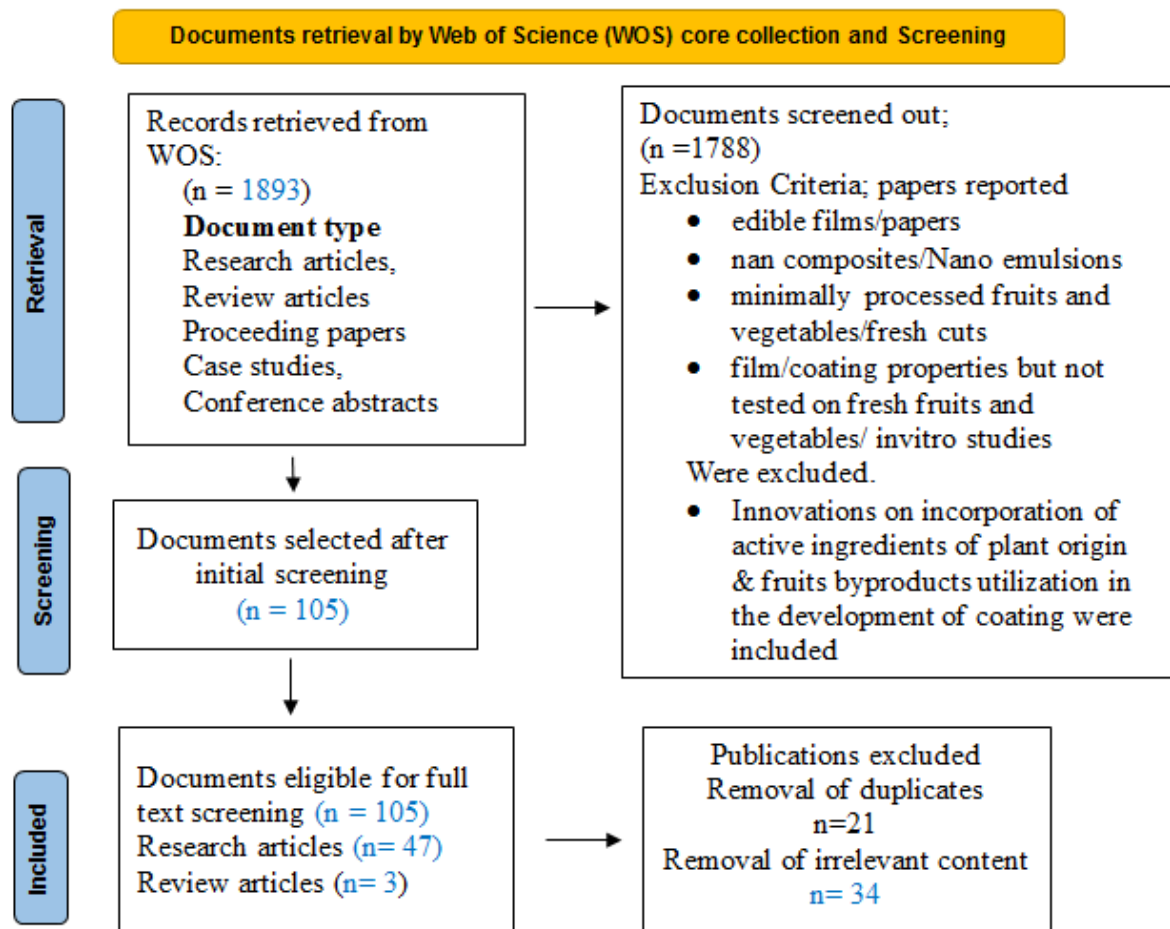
Documents retrieval by Web of Science (WOS) core collection and Screening

Retrieval

Records retrieved from WOS:
(n = 1893)
**Document type**
Research articles,
Review articles
Proceeding papers
Case studies,
Conference abstracts

Documents screened out;
(n =1788)
Exclusion Criteria; papers reported
- edible films/papers
- nan composites/Nano emulsions
- minimally processed fruits and vegetables/fresh cuts
- film/coating properties but not tested on fresh fruits and vegetables/ invitro studies

Were excluded.
- Innovations on incorporation of active ingredients of plant origin & fruits byproducts utilization in the development of coating were included

Screening

Documents selected after initial screening
(n = 105)

Included

Documents eligible for full text screening (n = 105)
Research articles (n= 47)
Review articles (n= 3)

Publications excluded
Removal of duplicates
n=21
Removal of irrelevant content
n= 34